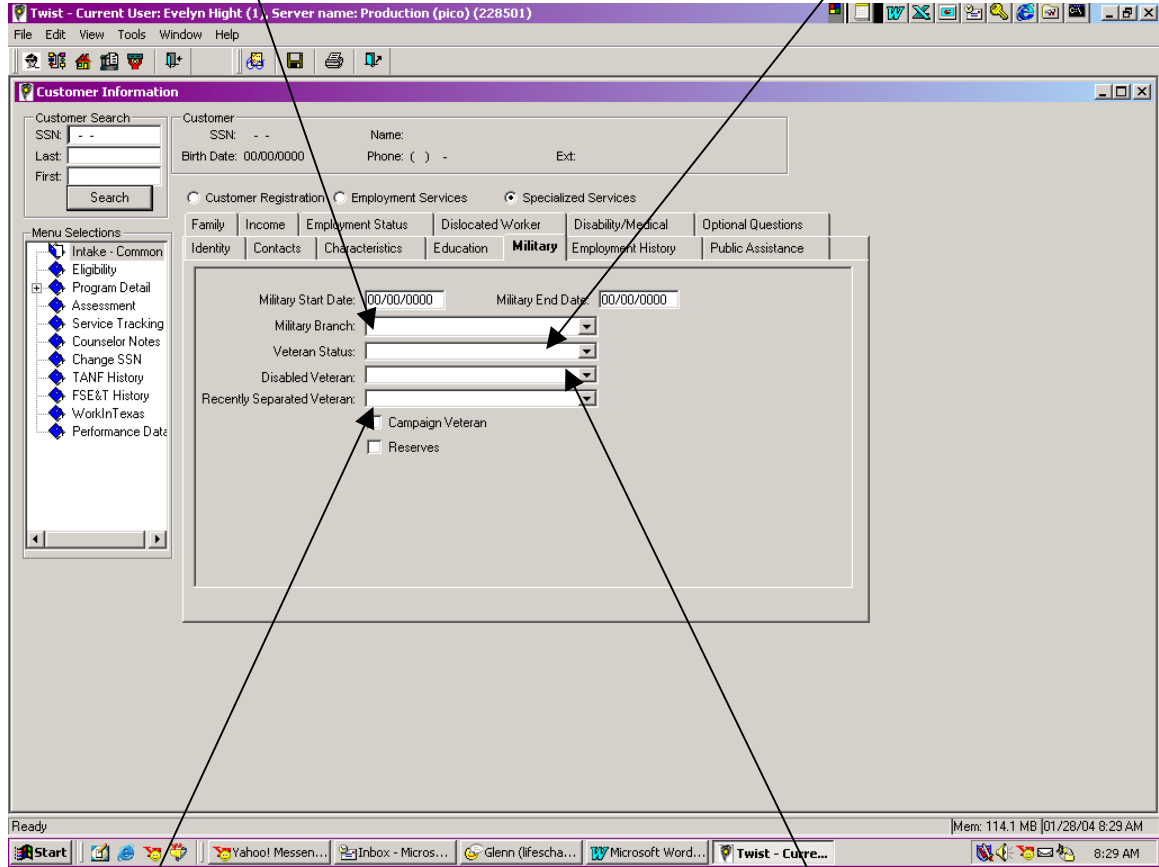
Twist - Current User: Evelyn Hight (1), Server name: Production (pico) (228501)

File Edit View Tools Window Help

Customer Information

Customer Search
SSN: - -
Last:
First:
Search

Customer
SSN: - -
Name:
Birth Date: 00/00/0000
Phone: ( ) -
Ext:

Customer Registration
Employment Services
Specialized Services

Family | Income | Employment Status | Dislocated Worker | Disability/Medical | Optional Questions
Identity | Contacts | Characteristics | Education | Military | Employment History | Public Assistance

Menu Selections
Intake - Common
Eligibility
Program Detail
Assessment
Service Tracking
Counselor Notes
Change SSN
TANF History
FSE&T History
WorkInTexas
Performance Data

Military Start Date: 00/00/0000
Military End Date: 00/00/0000
Military Branch:
Veteran Status:
Disabled Veteran:
Recently Separated Veteran:
Campaign Veteran
Reserves

Ready
Mem: 114.1 MB 01/28/04 8:29 AM

Start
Yahoo! Messen...
Inbox - Micros...
Glenn (lifescha...
Microsoft Word...
Twist - Curre...
8:29 AM